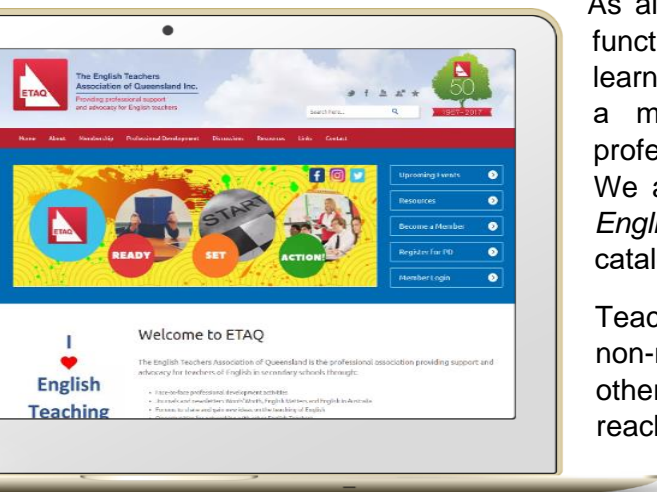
ETAQ

The English Teachers Association of Queensland Inc.

Providing professional support and advocacy for English teachers

Search here...

50

1967 - 2017

Home About Membership Professional Development Discussions Resources Links Contact

ETAQ

READY

SET

START

ACTION!

Upcoming Events

Resources

Become a Member

Register for PD

Member Login

I

English Teaching

Welcome to ETAQ

The English Teachers Association of Queensland is the professional association providing support and advocacy for teachers of English in secondary schools through:

• Face-to-face professional development activities

• Journals and newsletters Words'Worth, English Matters and English in Australia

• Forums to share and gain new ideas on the teaching of English

As a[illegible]
funct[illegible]
learn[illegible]
a m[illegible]
profe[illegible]
We a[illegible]
Engl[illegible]
catal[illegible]

Teac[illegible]
non-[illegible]
other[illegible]
reach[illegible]